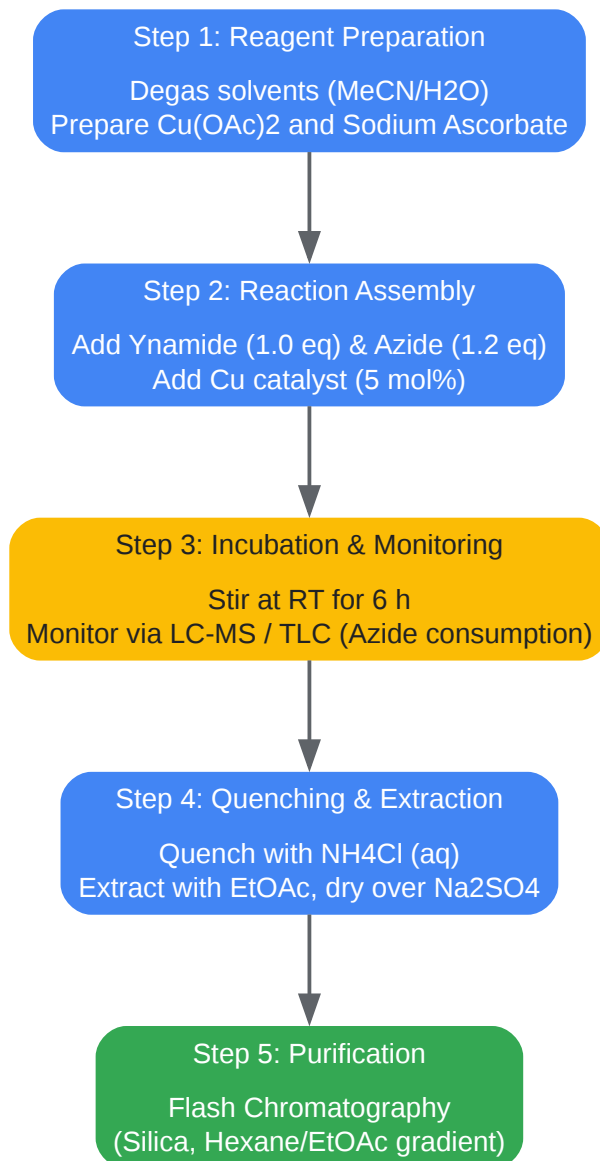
Step 1: Reagent Preparation

Degas solvents (MeCN/H2O)
Prepare Cu(OAc)2 and Sodium Ascorbate

Step 2: Reaction Assembly

Add Ynamide (1.0 eq) & Azide (1.2 eq)
Add Cu catalyst (5 mol%)

Step 3: Incubation & Monitoring

Stir at RT for 6 h
Monitor via LC-MS / TLC (Azide consumption)

Step 4: Quenching & Extraction

Quench with NH4Cl (aq)
Extract with EtOAc, dry over Na2SO4

Step 5: Purification

Flash Chromatography
(Silica, Hexane/EtOAc gradient)